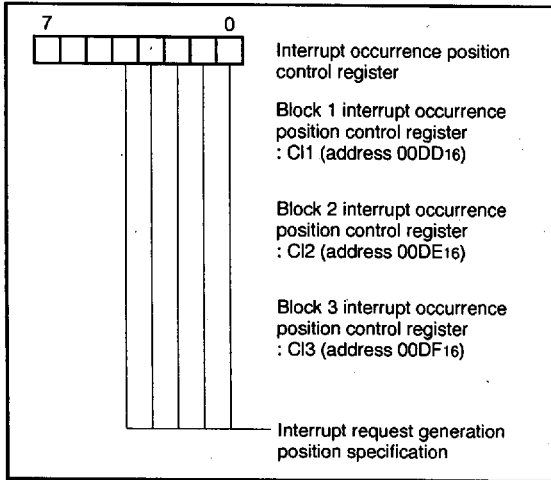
7 0

Interrupt occurrence position control register

Block 1 interrupt occurrence position control register : CI1 (address 00DD$_{16}$)

Block 2 interrupt occurrence position control register : CI2 (address 00DE$_{16}$)

Block 3 interrupt occurrence position control register : CI3 (address 00DF$_{16}$)

Interrupt request generation position specification